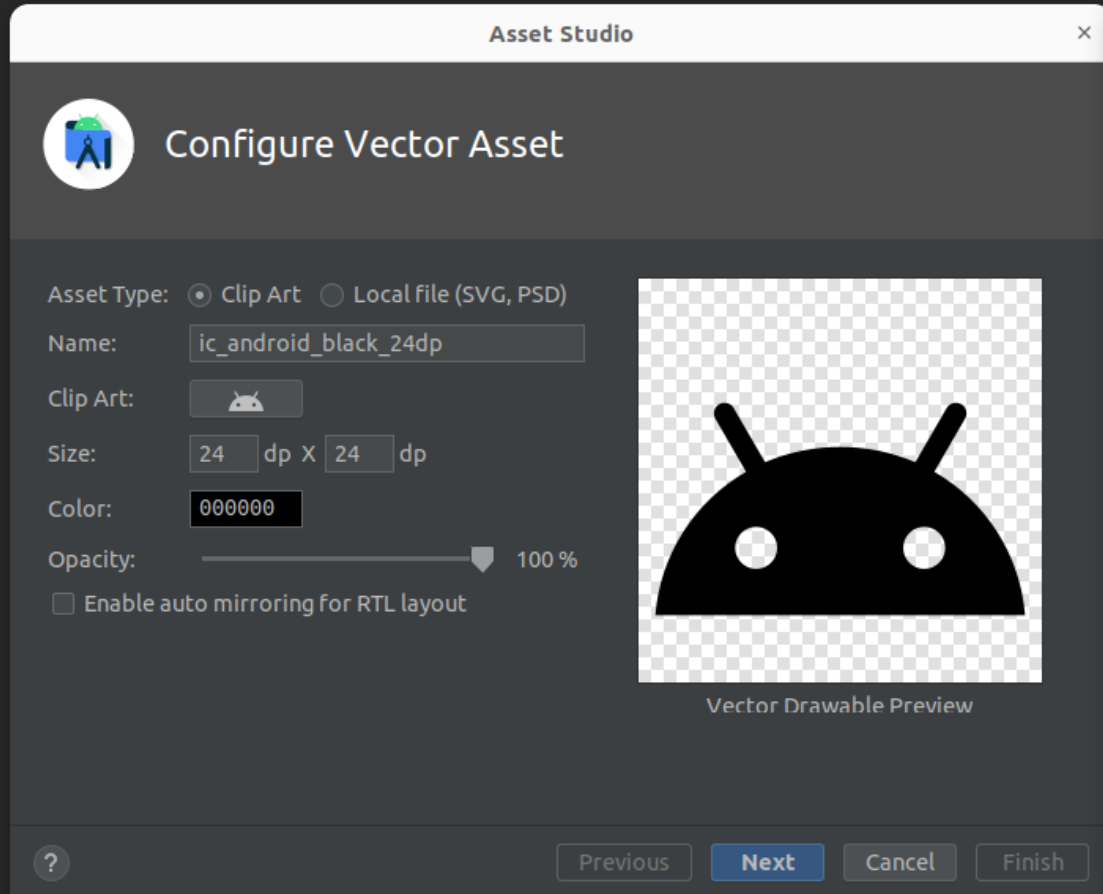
Asset Studio

×

Configure Vector Asset

Asset Type: Clip Art Local file (SVG, PSD)

Name: ic_android_black_24dp

Clip Art:

Size: 24 dp X 24 dp

Color: 000000

Opacity: 100 %

Enable auto mirroring for RTL layout

Vector Drawable Preview

?

Previous Next Cancel Finish